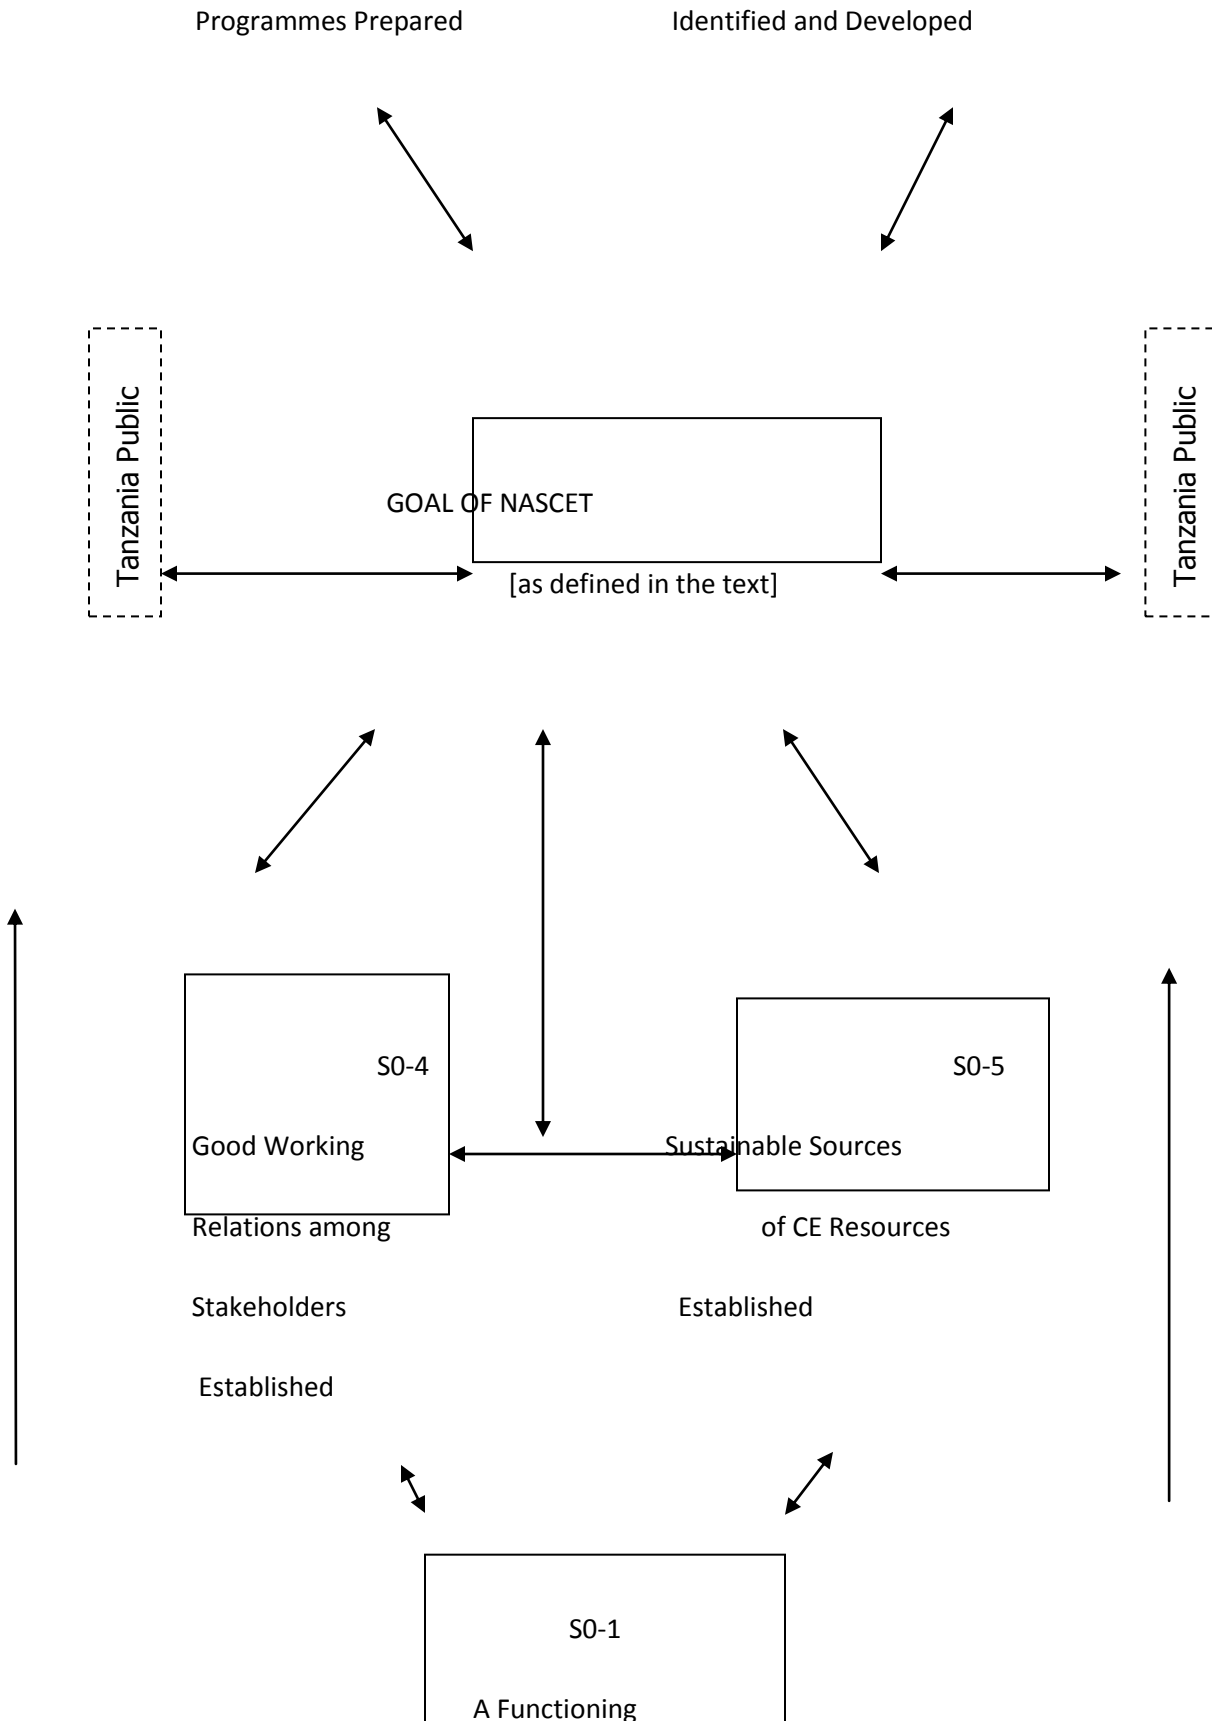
Programmes Prepared

Identified and Developed

Tanzania Public

GOAL OF NASCET

[as defined in the text]

Tanzania Public

S0-4

Good Working Relations among Stakeholders Established

S0-5

Sustainable Sources of CE Resources Established

S0-1

A Functioning